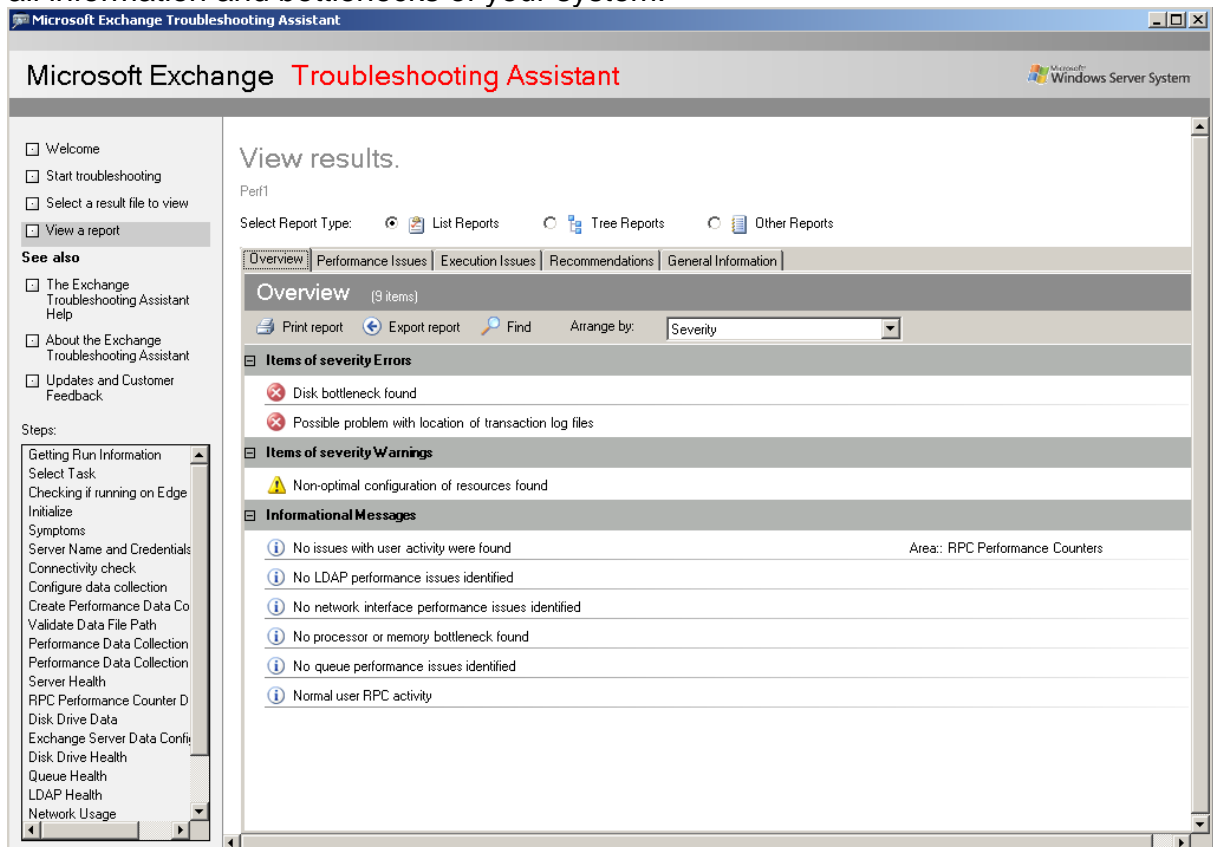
Microsoft Exchange Troubleshooting Assistant

Microsoft Exchange Troubleshooting Assistant

Microsoft Windows Server System

Welcome
Start troubleshooting
Select a result file to view
View a report

See also

The Exchange Troubleshooting Assistant Help
About the Exchange Troubleshooting Assistant
Updates and Customer Feedback

Steps:

Getting Run Information
Select Task
Checking if running on Edge
Initialize
Symptoms
Server Name and Credentials
Connectivity check
Configure data collection
Create Performance Data Co
Validate Data File Path
Performance Data Collection
Performance Data Collection
Server Health
RPC Performance Counter D
Disk Drive Data
Exchange Server Data Confi
Disk Drive Health
Queue Health
LDAP Health
Network Usage

View results.

Perf1

Select Report Type: List Reports Tree Reports Other Reports

Overview | Performance Issues | Execution Issues | Recommendations | General Information

Overview (9 items)

Print report Export report Find Arrange by: Severity

Items of severity Errors

Disk bottleneck found
Possible problem with location of transaction log files

Items of severity Warnings

Non-optimal configuration of resources found

Informational Messages

No issues with user activity were found Area:: RPC Performance Counters
No LDAP performance issues identified
No network interface performance issues identified
No processor or memory bottleneck found
No queue performance issues identified
Normal user RPC activity